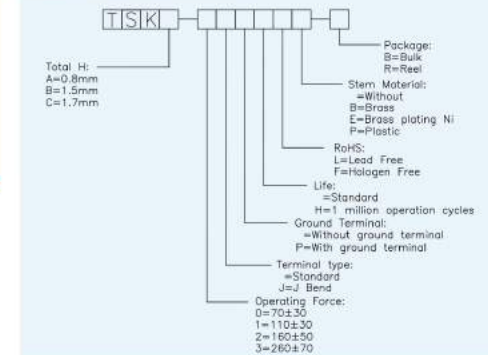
T S K

Total H:
A=0.8mm
B=1.5mm
C=1.7mm

Package:
B=Bulk
R=Reel

Stem Material:
=Without
B=Brass
E=Brass plating Ni
P=Plastic

RoHS:
L=Lead Free
F=Halogen Free

Life:
=Standard
H=1 million operation cycles

Ground Terminal:
=Without ground terminal
P=With ground terminal

Terminal type:
=Standard
J=J Bend

Operating Force:
0=70±30
1=110±30
2=160±50
3=260±70